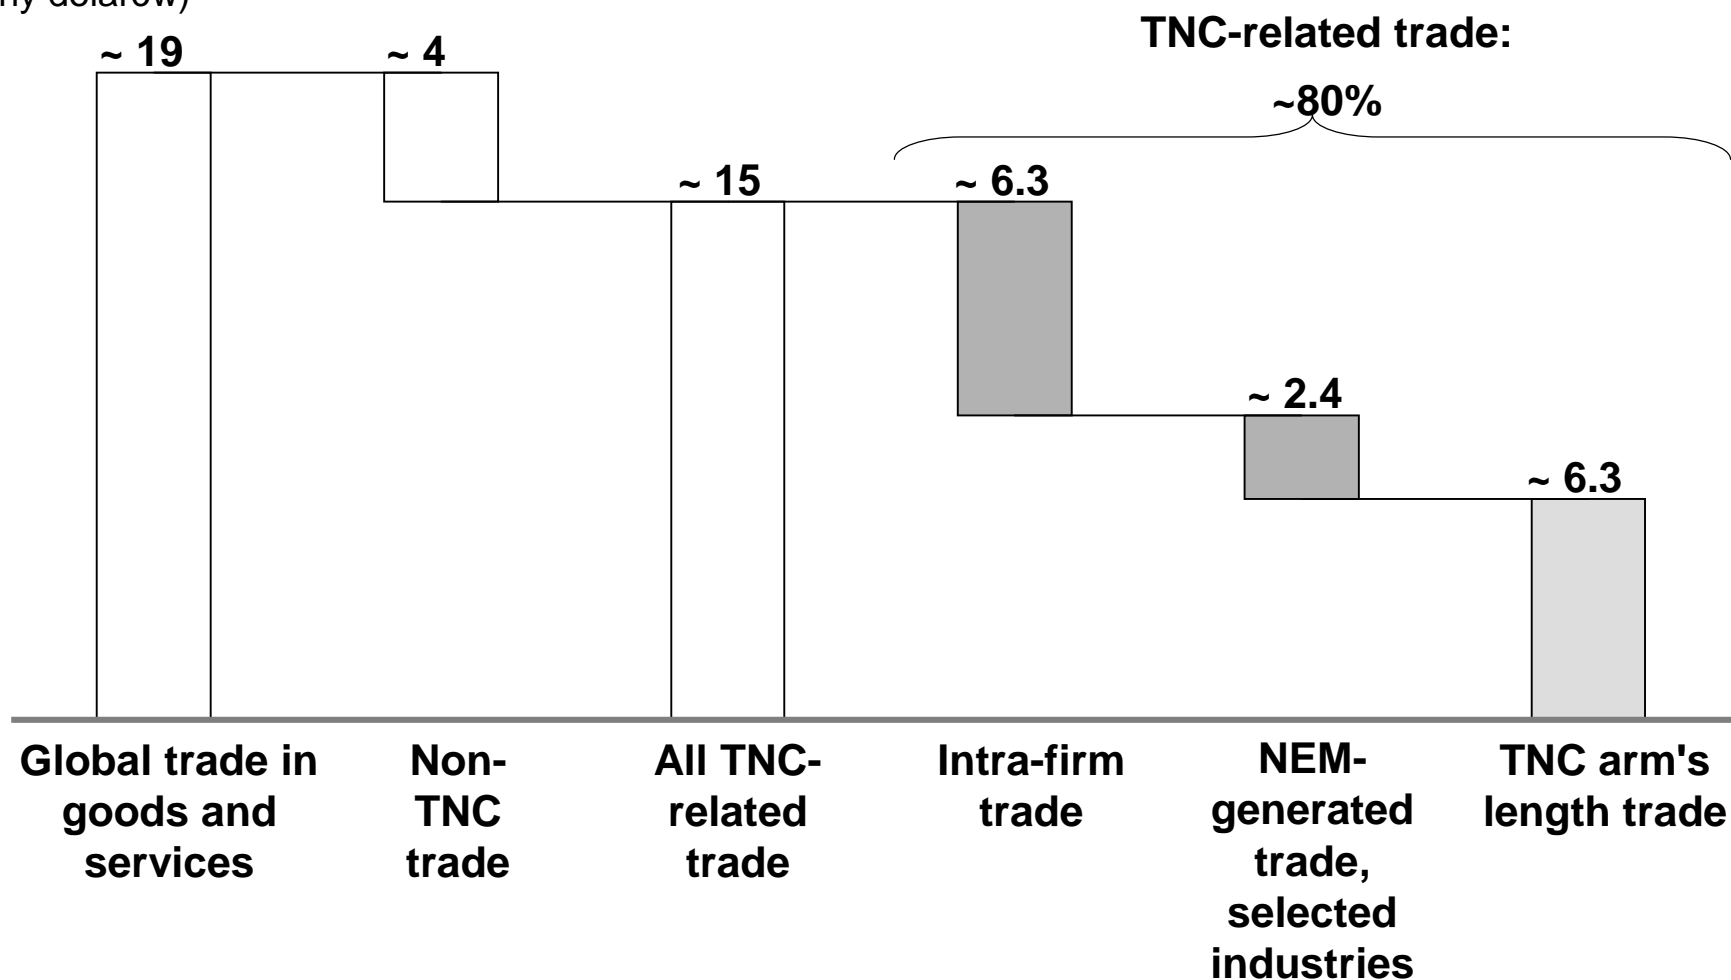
ny dolarów)

TNC-related trade:

~80%

~ 19

~ 4

~ 15

~ 6.3

~ 2.4

~ 6.3

Global trade in goods and services

Non-TNC trade

All TNC-related trade

Intra-firm trade

NEM-generated trade, selected industries

TNC arm's length trade